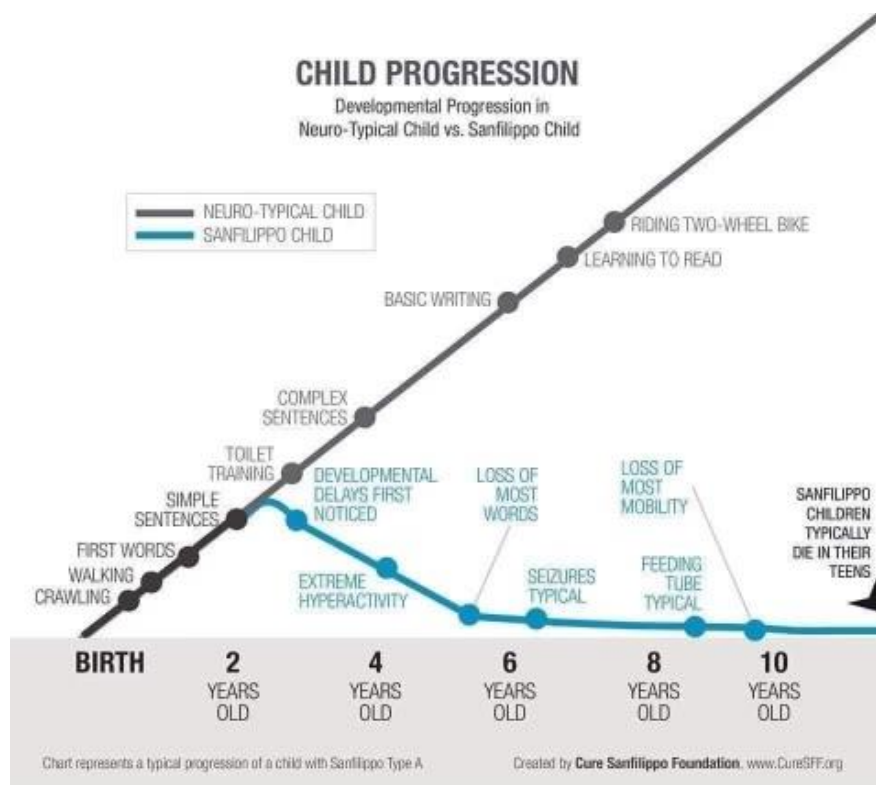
CHILD PROGRESSION
Developmental Progression in Neuro-Typical Child vs. Sanfilippo Child

NEURO-TYPICAL CHILD
SANFILIPPO CHILD

RIDING TWO-WHEEL BIKE
LEARNING TO READ
BASIC WRITING
COMPLEX SENTENCES
TOILET TRAINING
SIMPLE SENTENCES
FIRST WORDS
WALKING
CRAWLING

DEVELOPMENTAL DELAYS FIRST NOTICED
EXTREME HYPERACTIVITY
LOSS OF MOST WORDS
SEIZURES TYPICAL
LOSS OF MOST MOBILITY
FEEDING TUBE TYPICAL
SANFILIPPO CHILDREN TYPICALLY DIE IN THEIR TEENS

BIRTH
2 YEARS OLD
4 YEARS OLD
6 YEARS OLD
8 YEARS OLD
10 YEARS OLD

Chart represents a typical progression of a child with Sanfilippo Type A
Created by Cure Sanfilippo Foundation, www.CureSFF.org